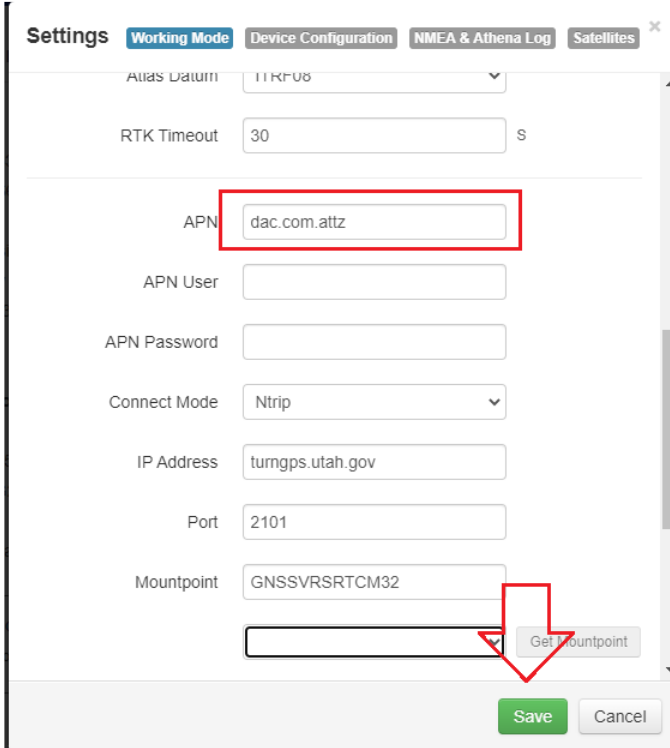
Settings Working Mode Device Configuration NMEA & Athena Log Satellites ×

Alias Datum ITRF08

RTK Timeout 30 s

APN dac.com.attz

APN User

APN Password

Connect Mode Ntrip

IP Address turngps.utah.gov

Port 2101

Mountpoint GNSSVRSRTCM32

Get Mountpoint

Save Cancel